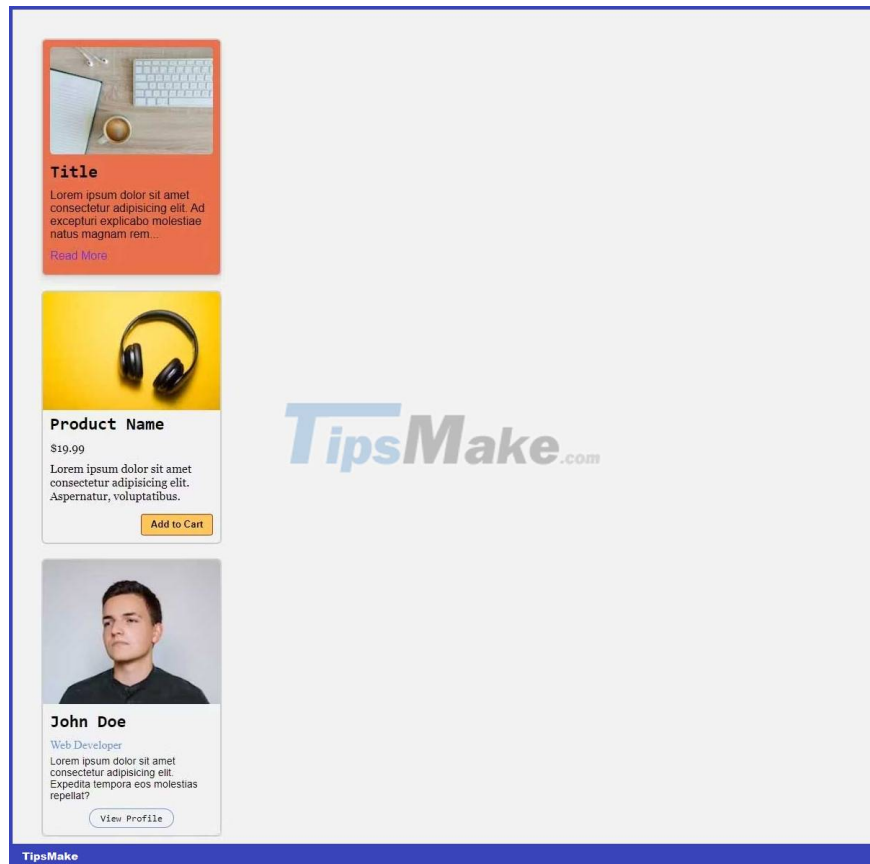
Title

Lorem ipsum dolor sit amet consectetur adipisicing elit. Ad excepturi explicabo molestiae natus magnam rem...

Read More

Product Name

$19.99

Lorem ipsum dolor sit amet consectetur adipisicing elit. Aspernatur, voluptatibus.

Add to Cart

TipsMake.com

John Doe

Web Developer

Lorem ipsum dolor sit amet consectetur adipisicing elit. Expedita tempora eos molestias repellat?

View Profile

TipsMake